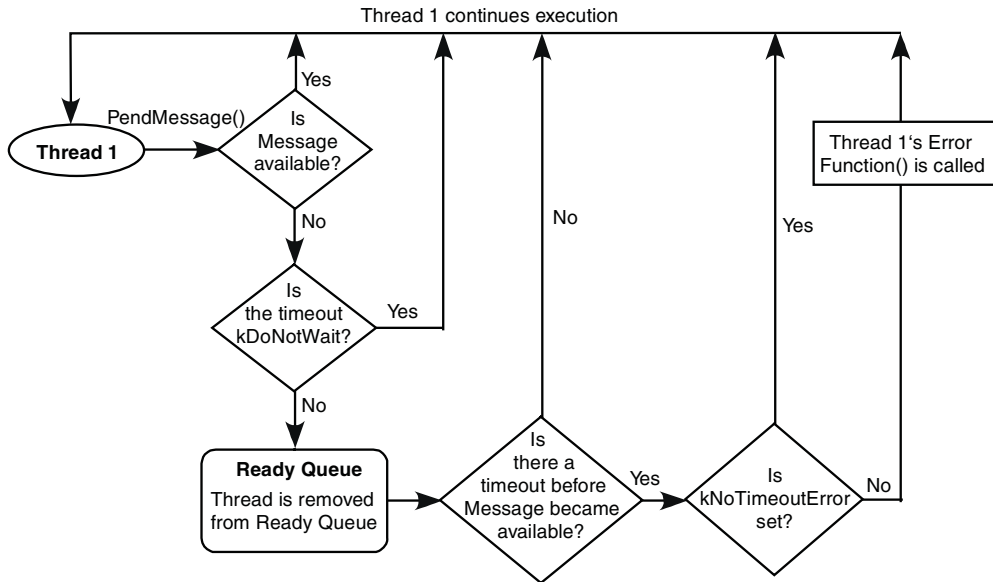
Thread 1 continues execution

Yes

PendMessage()

Thread 1

Is Message available?

No

Is the timeout kDoNotWait?

Yes

No

Ready Queue
Thread is removed from Ready Queue

No

Is there a timeout before Message became available?

Yes

Yes

Is kNoTimeoutError set?

No

Thread 1's Error Function() is called